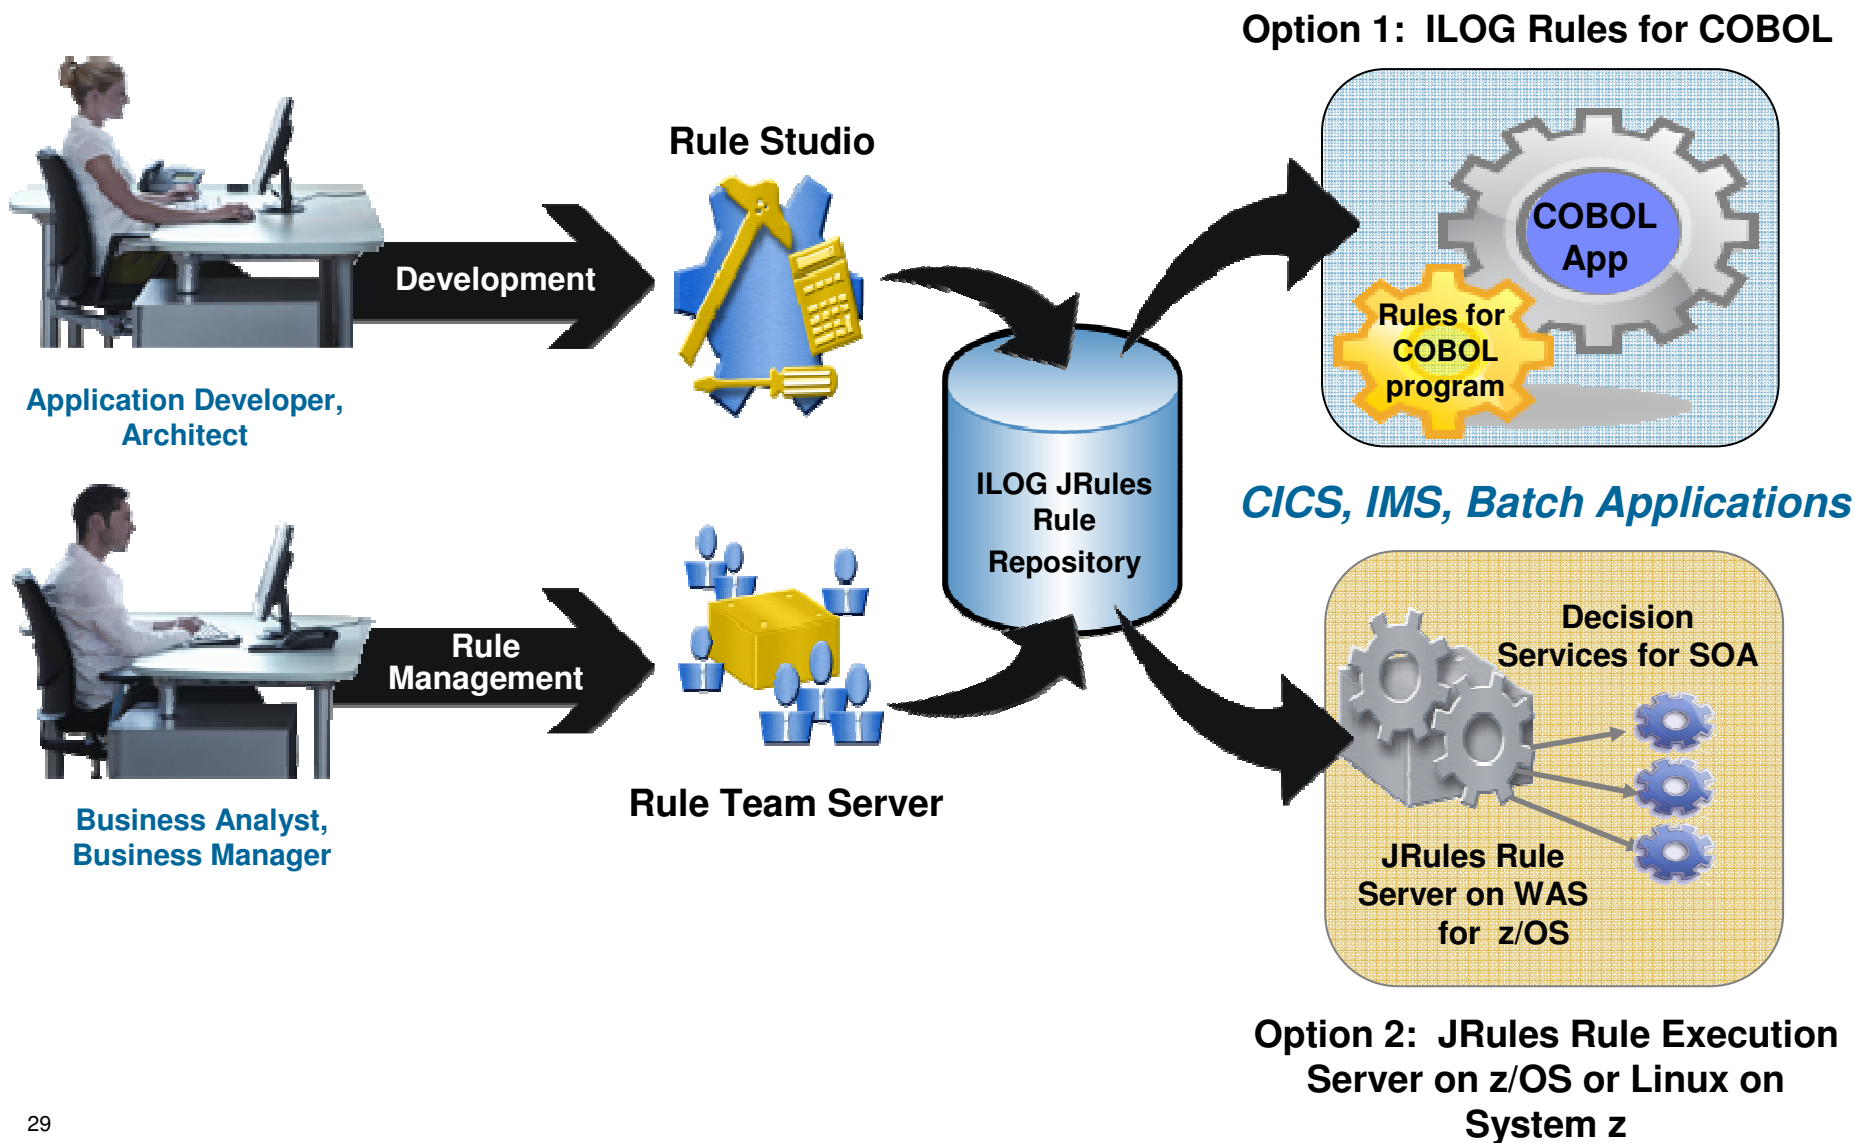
Option 1: ILOG Rules for COBOL

Rule Studio

Development

Application Developer, Architect

COBOL App

Rules for COBOL program

ILOG JRules Rule Repository

CICS, IMS, Batch Applications

Rule Management

Decision Services for SOA

JRules Rule Server on WAS for z/OS

Rule Team Server

Business Analyst, Business Manager

Option 2: JRules Rule Execution Server on z/OS or Linux on System z

29